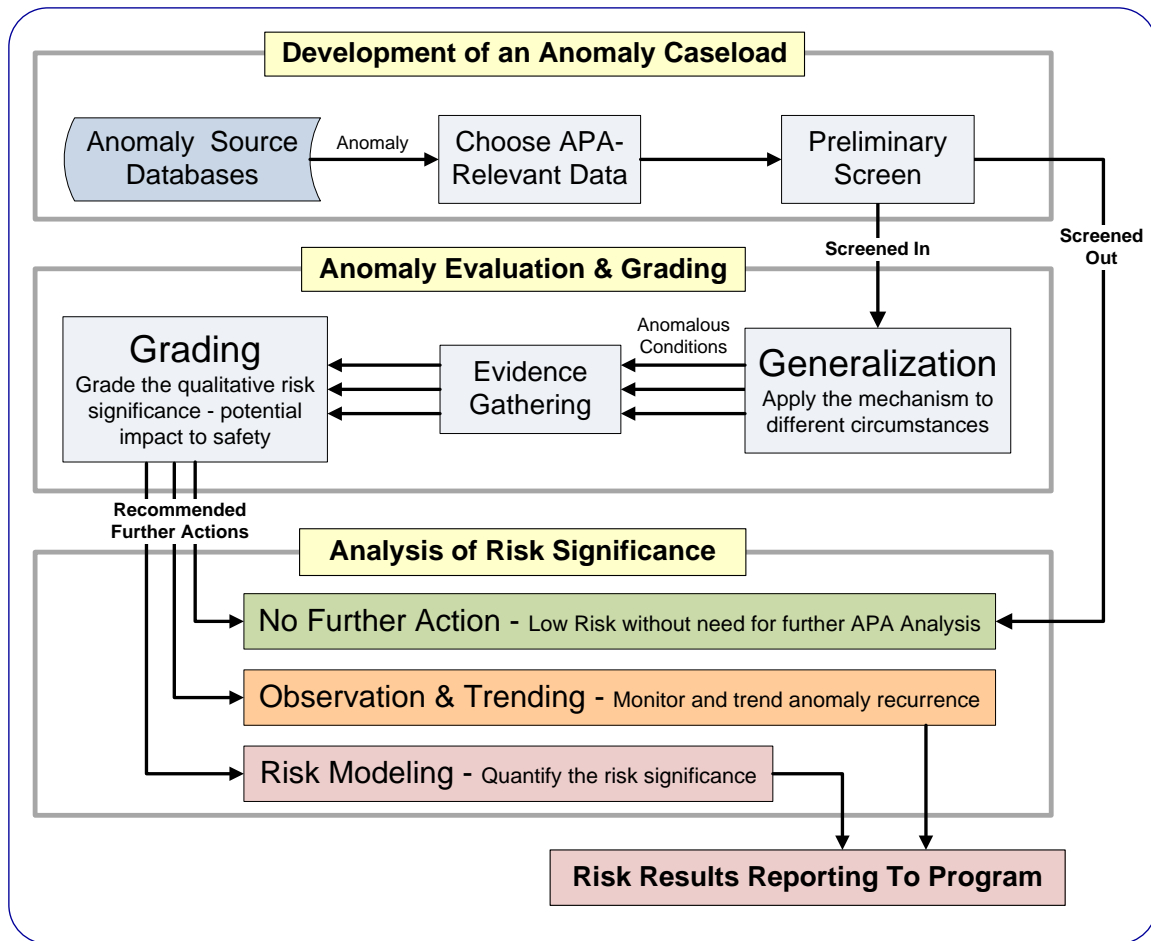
Development of an Anomaly Caseload

Anomaly Source Databases

Anomaly

Choose APA-Relevant Data

Preliminary Screen

Screened In

Screened Out

Anomaly Evaluation & Grading

Grading
Grade the qualitative risk significance - potential impact to safety

Evidence Gathering

Anomalous Conditions

Generalization
Apply the mechanism to different circumstances

Recommended Further Actions

Analysis of Risk Significance

No Further Action - Low Risk without need for further APA Analysis

Observation & Trending - Monitor and trend anomaly recurrence

Risk Modeling - Quantify the risk significance

Risk Results Reporting To Program